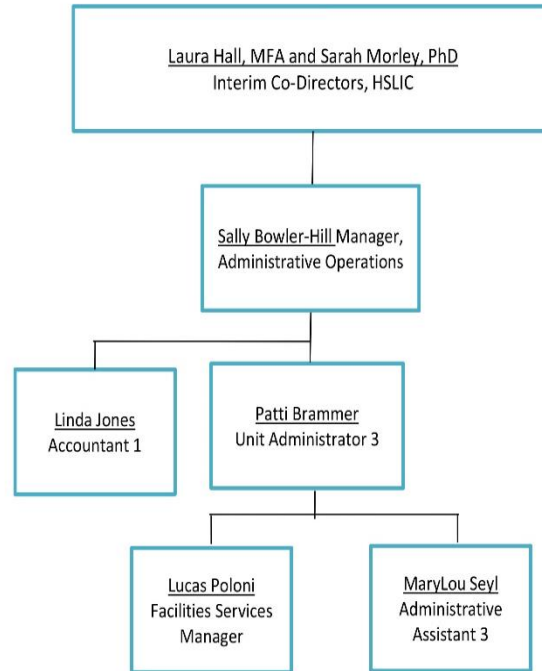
Laura Hall, MFA and Sarah Morley, PhD
Interim Co-Directors, HSLIC

Sally Bowler-Hill Manager, Administrative Operations

Linda Jones
Accountant 1

Patti Brammer
Unit Administrator 3

Lucas Poloni
Facilities Services Manager

MaryLou Seyl
Administrative Assistant 3